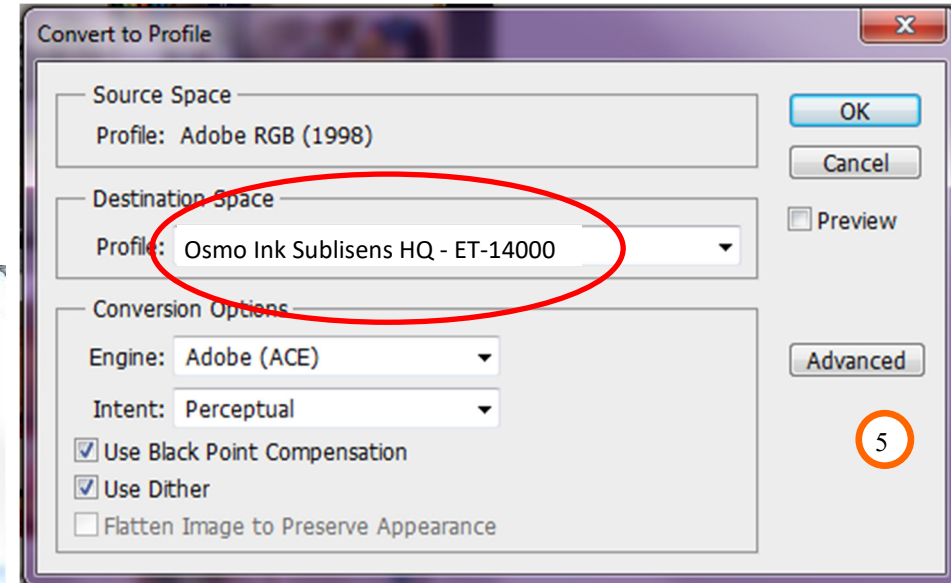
Convert to Profile

Source Space
Profile: Adobe RGB (1998)

Destination Space
Profile: Osmo Ink Sublisens HQ - ET-14000

Conversion Options
Engine: Adobe (ACE)
Intent: Perceptual
Use Black Point Compensation
Use Dither
Flatten Image to Preserve Appearance

OK
Cancel
Preview
Advanced
5